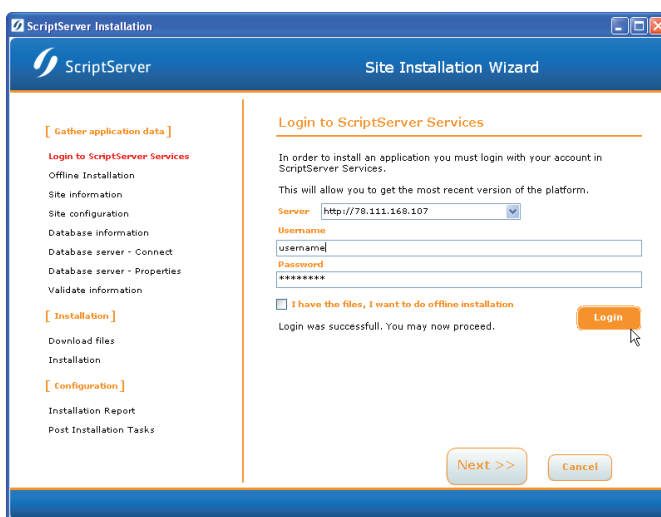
ScriptServer Installation

ScriptServer

Site Installation Wizard

[ Gather application data ]

Login to ScriptServer Services

Offline Installation

Site information

Site configuration

Database information

Database server - Connect

Database server - Properties

Validate information

[ Installation ]

Download files

Installation

[ Configuration ]

Installation Report

Post Installation Tasks

Login to ScriptServer Services

In order to install an application you must login with your account in ScriptServer Services.

This will allow you to get the most recent version of the platform.

Server http://78.111.168.107

Username

username

Password

********

I have the files, I want to do offline installation

Login was successfull. You may now proceed.

Login

Next >>

Cancel